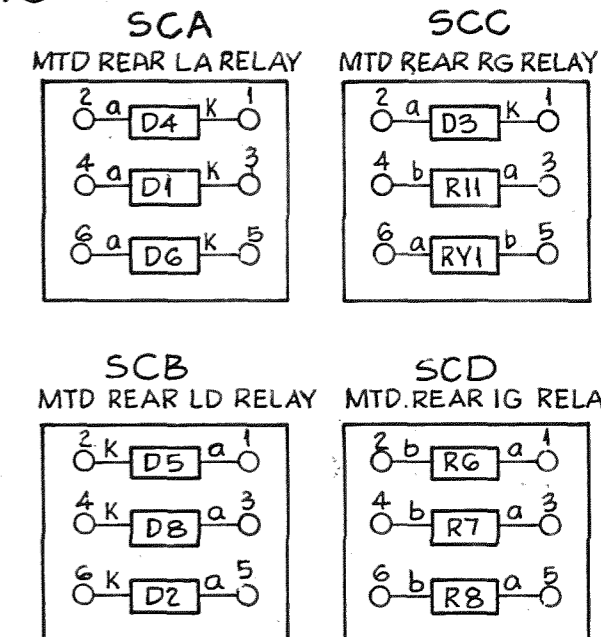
SCA
MTD REAR LA RELAY
2 a D4 K 1
4 a D1 K 3
6 a D6 K 5

SCC
MTD REAR RG RELAY
2 a D3 K 1
4 b R11 a 3
6 a RY1 b 5

SCB
MTD REAR LD RELAY
2 K D5 a 1
4 K D8 a 3
6 K D2 a 5

SCD
MTD.REAR IG RELA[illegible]
2 b R6 a 1
4 b R7 a 3
6 b R8 a 5